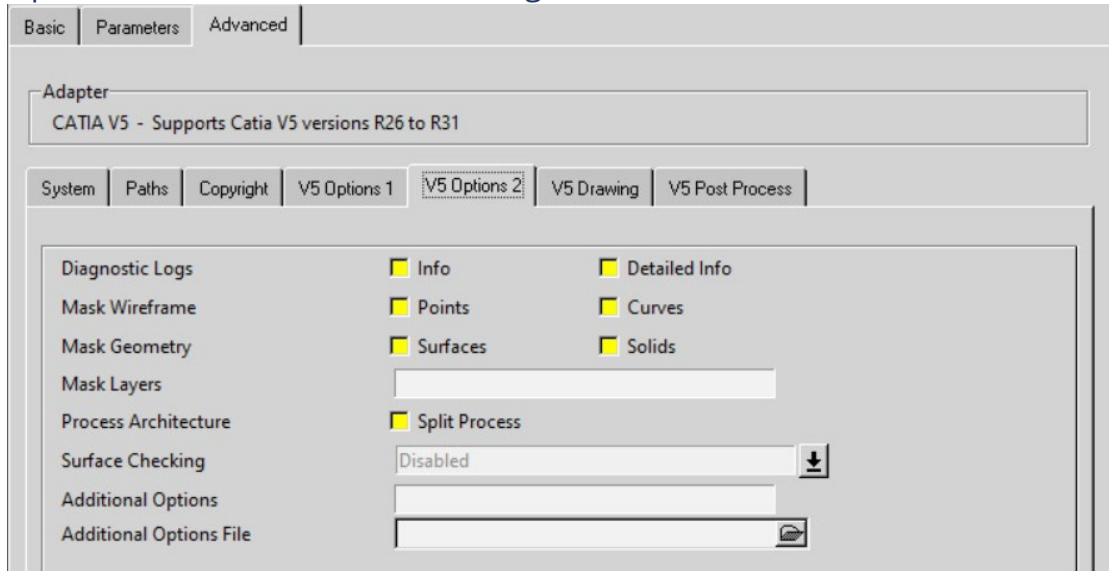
Basic | Parameters | Advanced

Adapter
CATIA V5 - Supports Catia V5 versions R26 to R31

System | Paths | Copyright | V5 Options 1 | V5 Options 2 | V5 Drawing | V5 Post Process

Diagnostic Logs Info Detailed Info
Mask Wireframe Points Curves
Mask Geometry Surfaces Solids
Mask Layers
Process Architecture Split Process
Surface Checking Disabled
Additional Options
Additional Options File